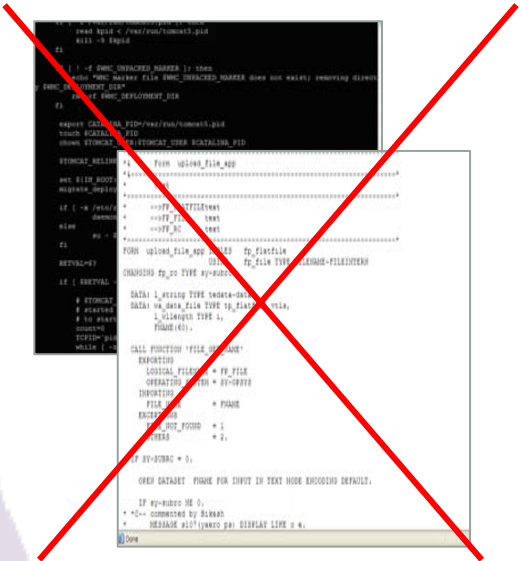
read kpid < /var/run/tomcat5.pid
kill -9 $kpid
fi

if [ ! -f $WMC_UNPACKED_MARKER ]; then
echo "WMC marker file $WMC_UNPACKED_MARKER does not exist; removing directory $WMC_DEPLOYMENT_DIR"
rm -rf $WMC_DEPLOYMENT_DIR
fi

export CATALINA_PID=/var/run/tomcat5.pid
touch $CATALINA_PID
chown $TOMCAT_USER:$TOMCAT_USER $CATALINA_PID

$TOMCAT_RELINK

set $(IN_ROOT
migrate_deplo

if [ -x /etc/
daemon
else
su -
fi

RETVAL=$?

if [ $RETVAL -

# $TOMCAT_
# started
# to start
count=0
TCPID=`pid
while [ -

*& Form upload_file_app
*&---------------------------------------------------------------------*
* text
*----------------------------------------------------------------------*
* -->FP_FLATFILE text
* -->FP_FILE text
* -->FP_RC text
*----------------------------------------------------------------------*
FORM upload_file_app USING fp_flatfile
USING fp_file TYPE FILENAME-FILEINTERN
CHANGING fp_rc TYPE sy-subrc.

DATA: l_string TYPE tedata-data,
DATA: wa_data_file TYPE tp_flatfile_vals,
l_vlength TYPE i,
FNAME(60).

CALL FUNCTION 'FILE_GET_NAME'
EXPORTING
LOGICAL_FILENAME = FP_FILE
OPERATING_SYSTEM = SY-OPSYS
IMPORTING
FILE_NAME = FNAME
EXCEPTIONS
FILE_NOT_FOUND = 1
OTHERS = 2.

IF SY-SUBRC = 0.

OPEN DATASET FNAME FOR INPUT IN TEXT MODE ENCODING DEFAULT.

IF sy-subrc NE 0.
* *0-- commented by Bikash
MESSAGE s107(yaero ps) DISPLAY LIKE c e.

Done